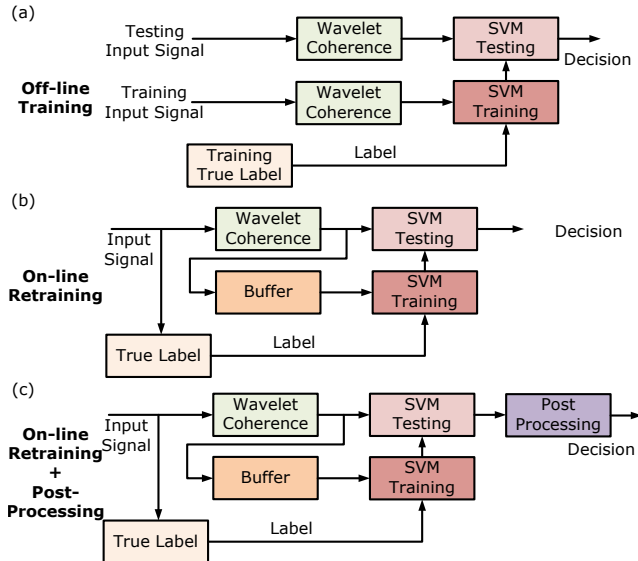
(a)

Testing Input Signal

Wavelet Coherence

SVM Testing

Decision

Off-line Training

Training Input Signal

Wavelet Coherence

SVM Training

Training True Label

Label

(b)

Input Signal

Wavelet Coherence

SVM Testing

Decision

On-line Retraining

Buffer

SVM Training

True Label

Label

(c)

Input Signal

Wavelet Coherence

SVM Testing

Post Processing

Decision

On-line Retraining + Post-Processing

Buffer

SVM Training

True Label

Label